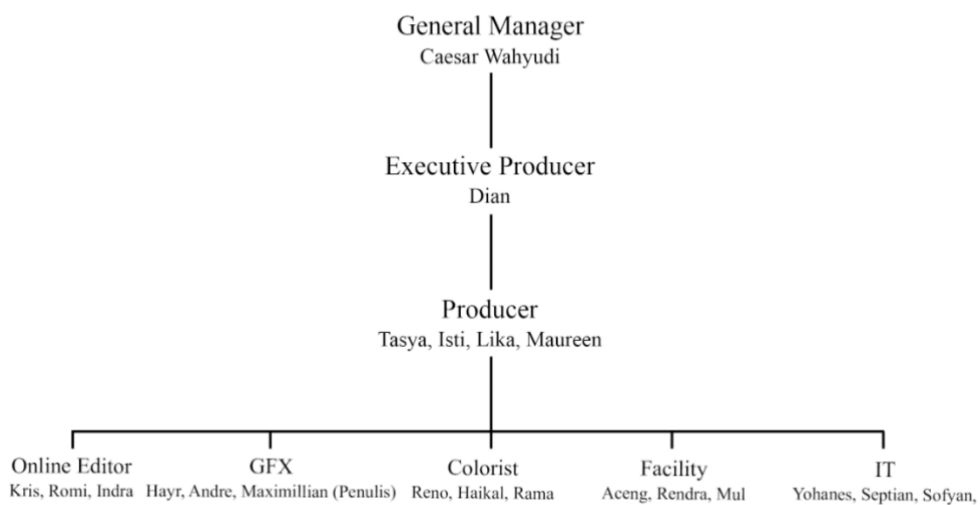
General Manager
Caesar Wahyudi

Executive Producer
Dian

Producer
Tasya, Isti, Lika, Maureen

Online Editor
Kris, Romi, Indra

GFX
Hayr, Andre, Maximillian (Penulis)

Colorist
Reno, Haikal, Rama

Facility
Aceng, Rendra, Mul

IT
Yohanes, Septian, Sofyan,